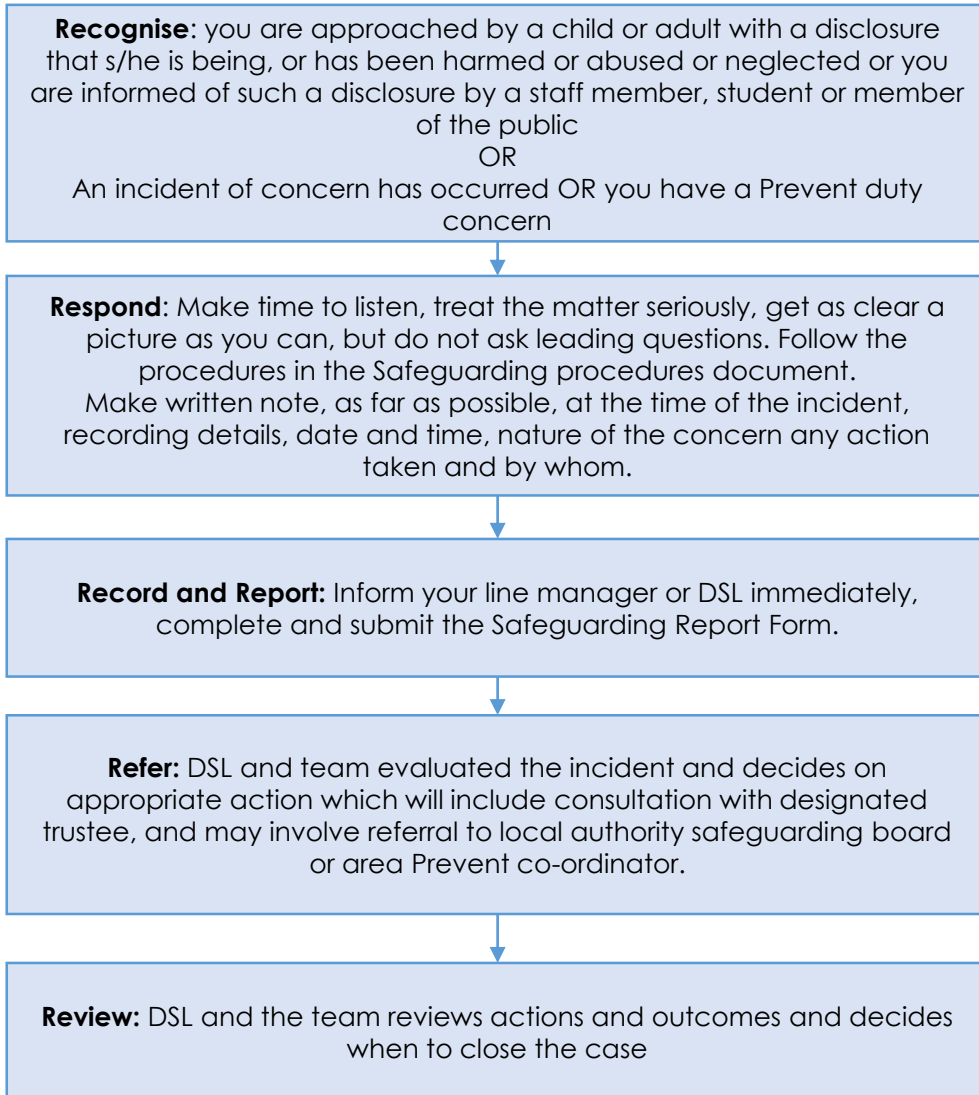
**Recognise**: you are approached by a child or adult with a disclosure that s/he is being, or has been harmed or abused or neglected or you are informed of such a disclosure by a staff member, student or member of the public

OR

An incident of concern has occurred OR you have a Prevent duty concern

**Respond**: Make time to listen, treat the matter seriously, get as clear a picture as you can, but do not ask leading questions. Follow the procedures in the Safeguarding procedures document.

Make written note, as far as possible, at the time of the incident, recording details, date and time, nature of the concern any action taken and by whom.

**Record and Report:** Inform your line manager or DSL immediately, complete and submit the Safeguarding Report Form.

**Refer:** DSL and team evaluated the incident and decides on appropriate action which will include consultation with designated trustee, and may involve referral to local authority safeguarding board or area Prevent co-ordinator.

**Review:** DSL and the team reviews actions and outcomes and decides when to close the case